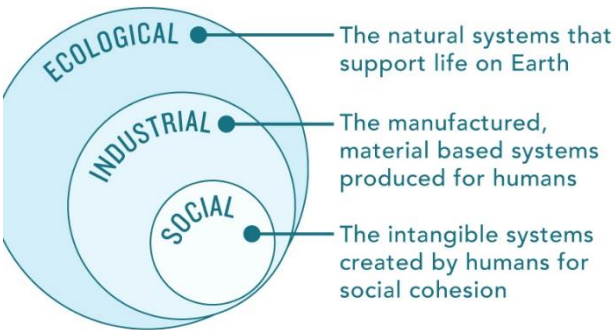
ECOLOGICAL

The natural systems that support life on Earth

INDUSTRIAL

The manufactured, material based systems produced for humans

SOCIAL

The intangible systems created by humans for social cohesion